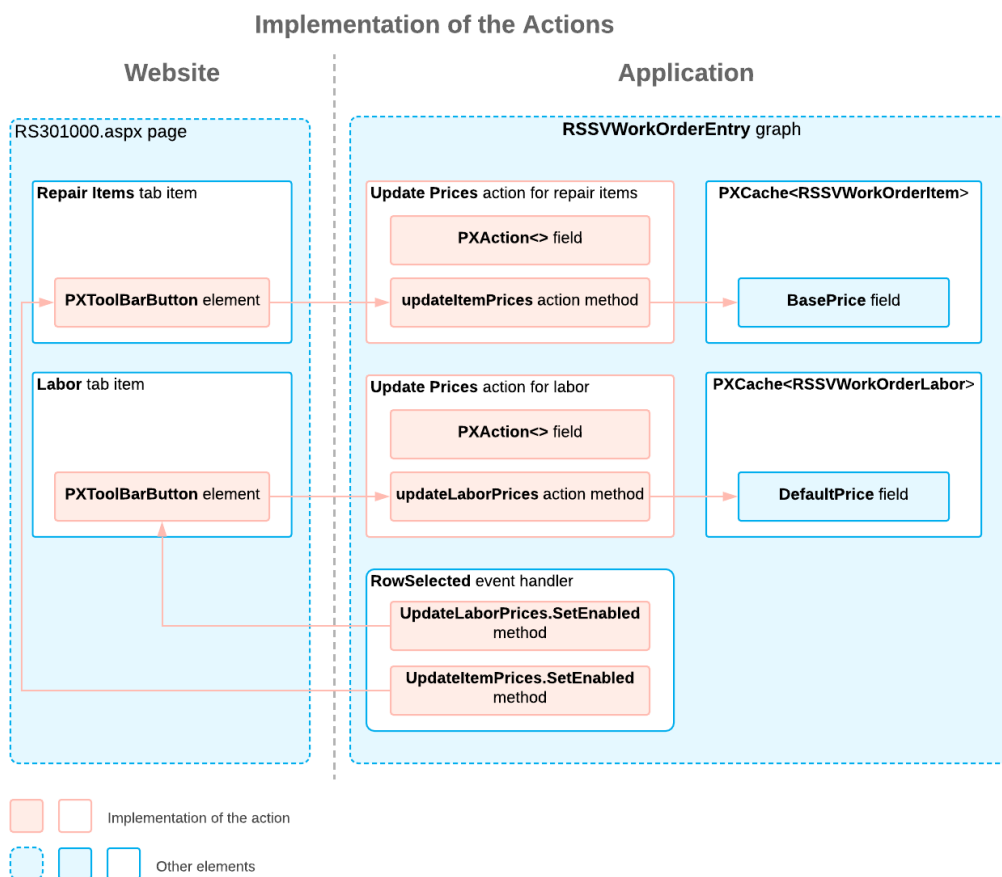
Implementation of the Actions

Website

Application

RS301000.aspx page

Repair Items tab item

PXToolBarButton element

Labor tab item

PXToolBarButton element

RSSVWorkOrderEntry graph

Update Prices action for repair items

PXAction<> field

updateItemPrices action method

Update Prices action for labor

PXAction<> field

updateLaborPrices action method

RowSelected event handler

UpdateLaborPrices.SetEnabled method

UpdateItemPrices.SetEnabled method

PXCache<RSSVWorkOrderItem>

BasePrice field

PXCache<RSSVWorkOrderLabor>

DefaultPrice field

Implementation of the action

Other elements